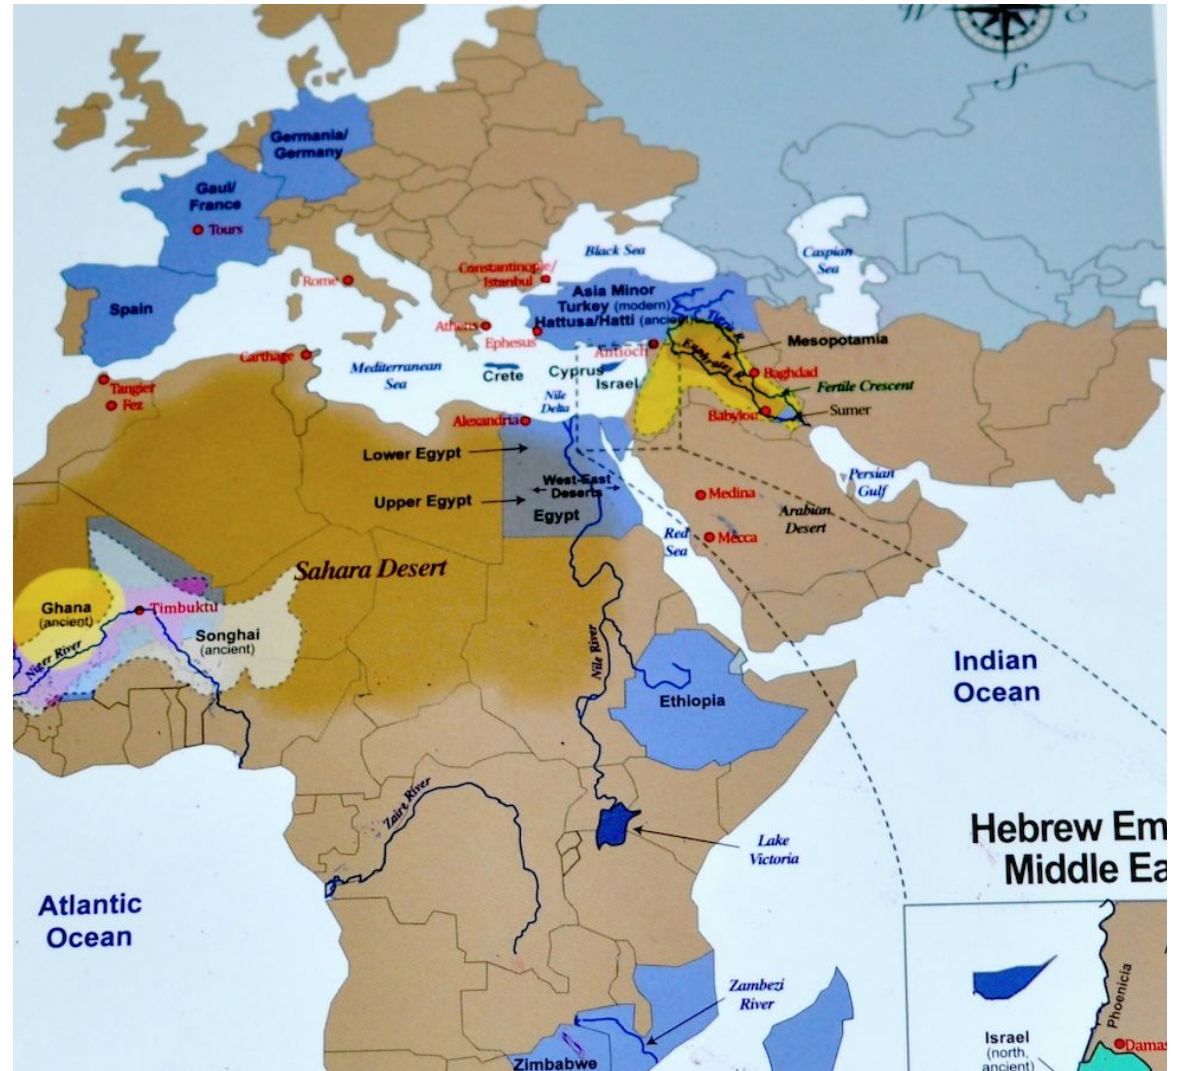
W E S

Germania/ Germany

Gaul/ France

Tours

Spain

Rome

Constantinople/ Istanbul

Black Sea

Caspian Sea

Asia Minor Turkey (modern) Hattusa/Hatti (ancient)

Tigris R.

Athens

Ephesus

Antioch

Euphrates R.

Mesopotamia

Carthage

Mediterranean Sea

Crete

Cyprus

Israel

Baghdad

Fertile Crescent

Tangier

Fez

Nile Delta

Babylon

Sumer

Alexandria

Lower Egypt

Persian Gulf

Upper Egypt

West-East Deserts

Egypt

Medina

Arabian Desert

Red Sea

Mecca

Sahara Desert

Ghana (ancient)

Timbuktu

Songhai (ancient)

Niger River

Nile River

Indian Ocean

Ethiopia

Zaire River

Lake Victoria

Hebrew Em
Middle Ea

Atlantic Ocean

Zambezi River

Zimbabwe

Israel (north, ancient)

Phoenicia

Damas